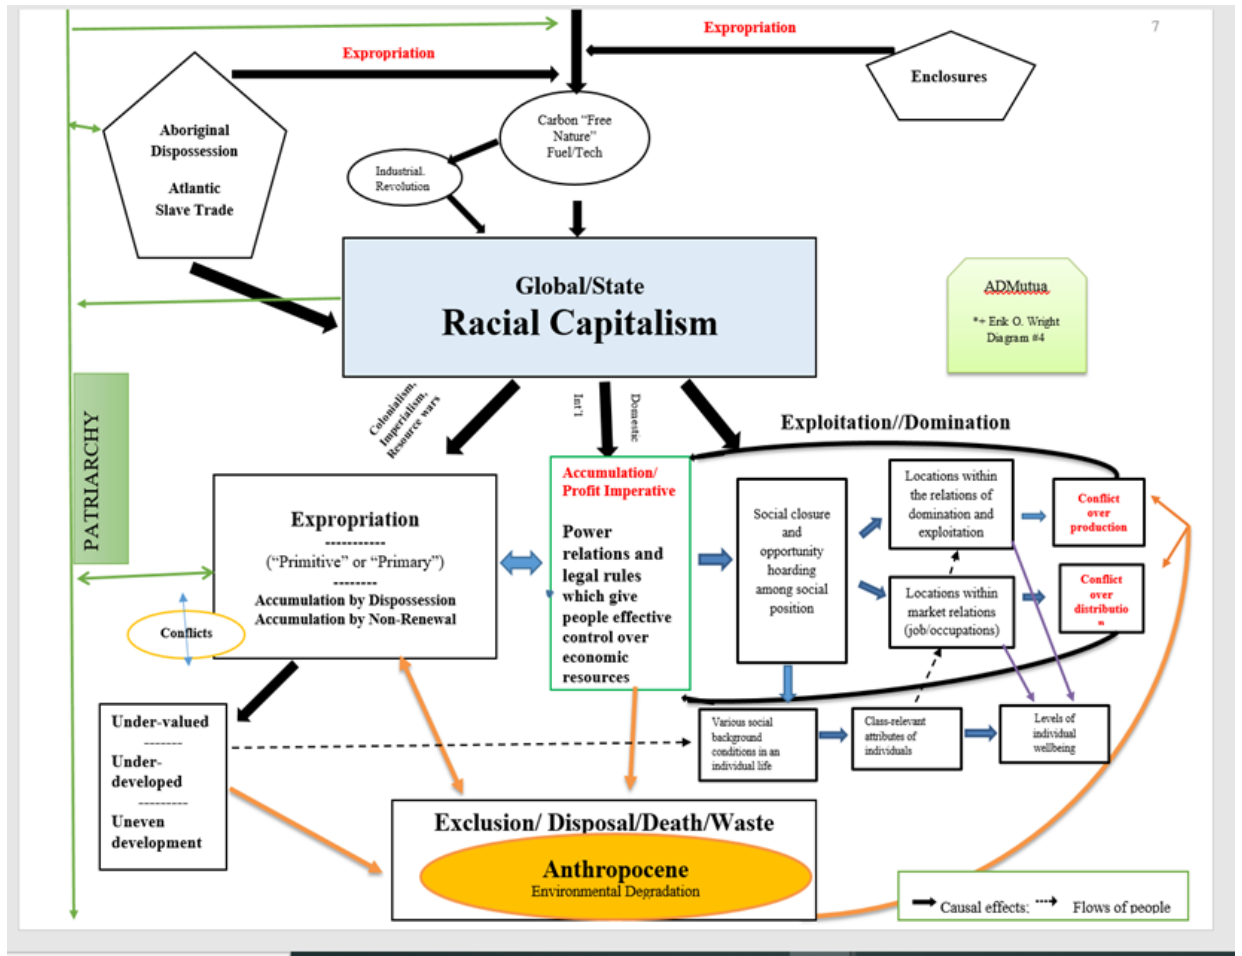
7

Expropriation

Expropriation

Enclosures

Aboriginal Dispossession

Atlantic Slave Trade

Carbon "Free Nature" Fuel/Tech

Industrial Revolution

Global/State
Racial Capitalism

ADMutua
*+ Erik O. Wright Diagram #4

PATRIARCHY

Colonialism, Imperialism, Resource wars

Int'l

Domestic

Exploitation//Domination

Expropriation
-----------
("Primitive" or "Primary")
--------
Accumulation by Dispossession
Accumulation by Non-Renewal

Conflicts

Accumulation/ Profit Imperative

Power relations and legal rules which give people effective control over economic resources

Social closure and opportunity hoarding among social position

Locations within the relations of domination and exploitation

Locations within market relations (job/occupations)

Conflict over production

Conflict over distribution

Under-valued
-------
Under-developed
---------
Uneven development

Various social background conditions in an individual life

Class-relevant attributes of individuals

Levels of individual wellbeing

Exclusion/ Disposal/Death/Waste

Anthropocene
Environmental Degradation

Causal effects; Flows of people